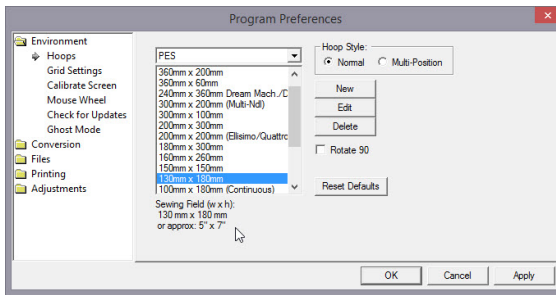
Program Preferences

Environment
Hoops
Grid Settings
Calibrate Screen
Mouse Wheel
Check for Updates
Ghost Mode
Conversion
Files
Printing
Adjustments

PES

360mm x 200mm
360mm x 60mm
240mm x 360mm Dream Mach./D
300mm x 200mm (Multi-Ndl)
300mm x 100mm
200mm x 300mm
200mm x 200mm (Ellisimo/Quattro
180mm x 300mm
160mm x 260mm
150mm x 150mm
130mm x 180mm
100mm x 180mm (Continuous)

Sewing Field (w x h):
130 mm x 180 mm
or approx: 5" x 7"

Hoop Style:
Normal
Multi-Position

New
Edit
Delete

Rotate 90

Reset Defaults

OK
Cancel
Apply